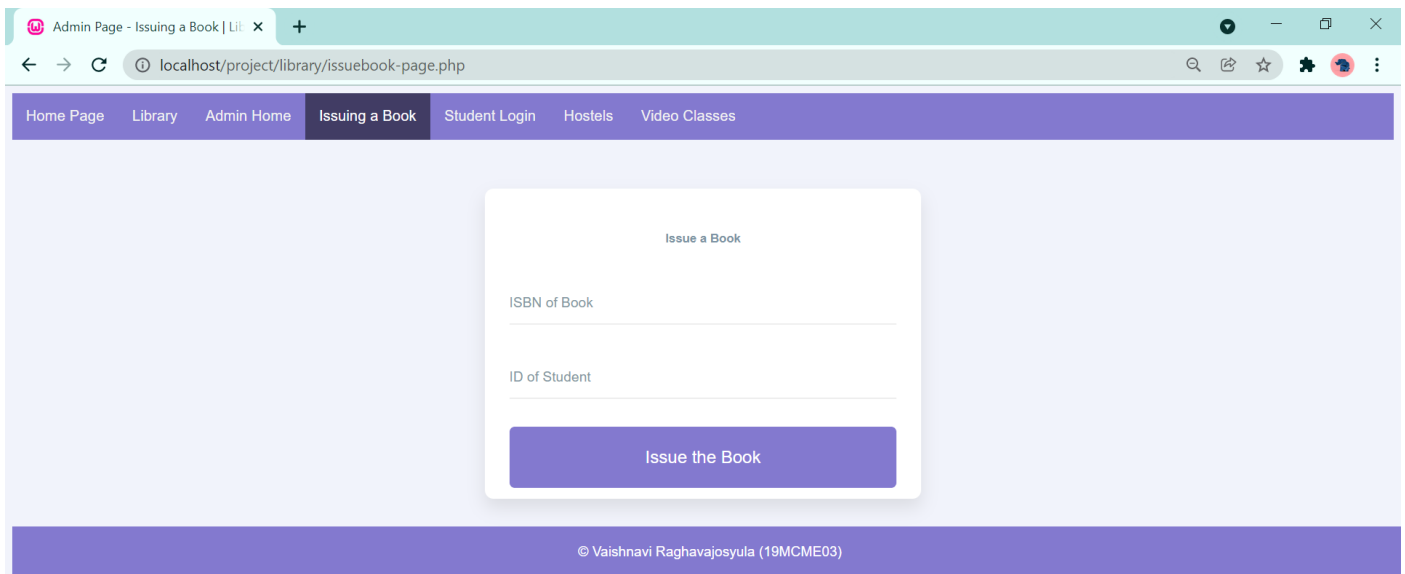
Admin Page - Issuing a Book | Lil

localhost/project/library/issuebook-page.php

Home Page Library Admin Home Issuing a Book Student Login Hostels Video Classes

Issue a Book

ISBN of Book

ID of Student

Issue the Book

© Vaishnavi Raghavajosyula (19MCME03)